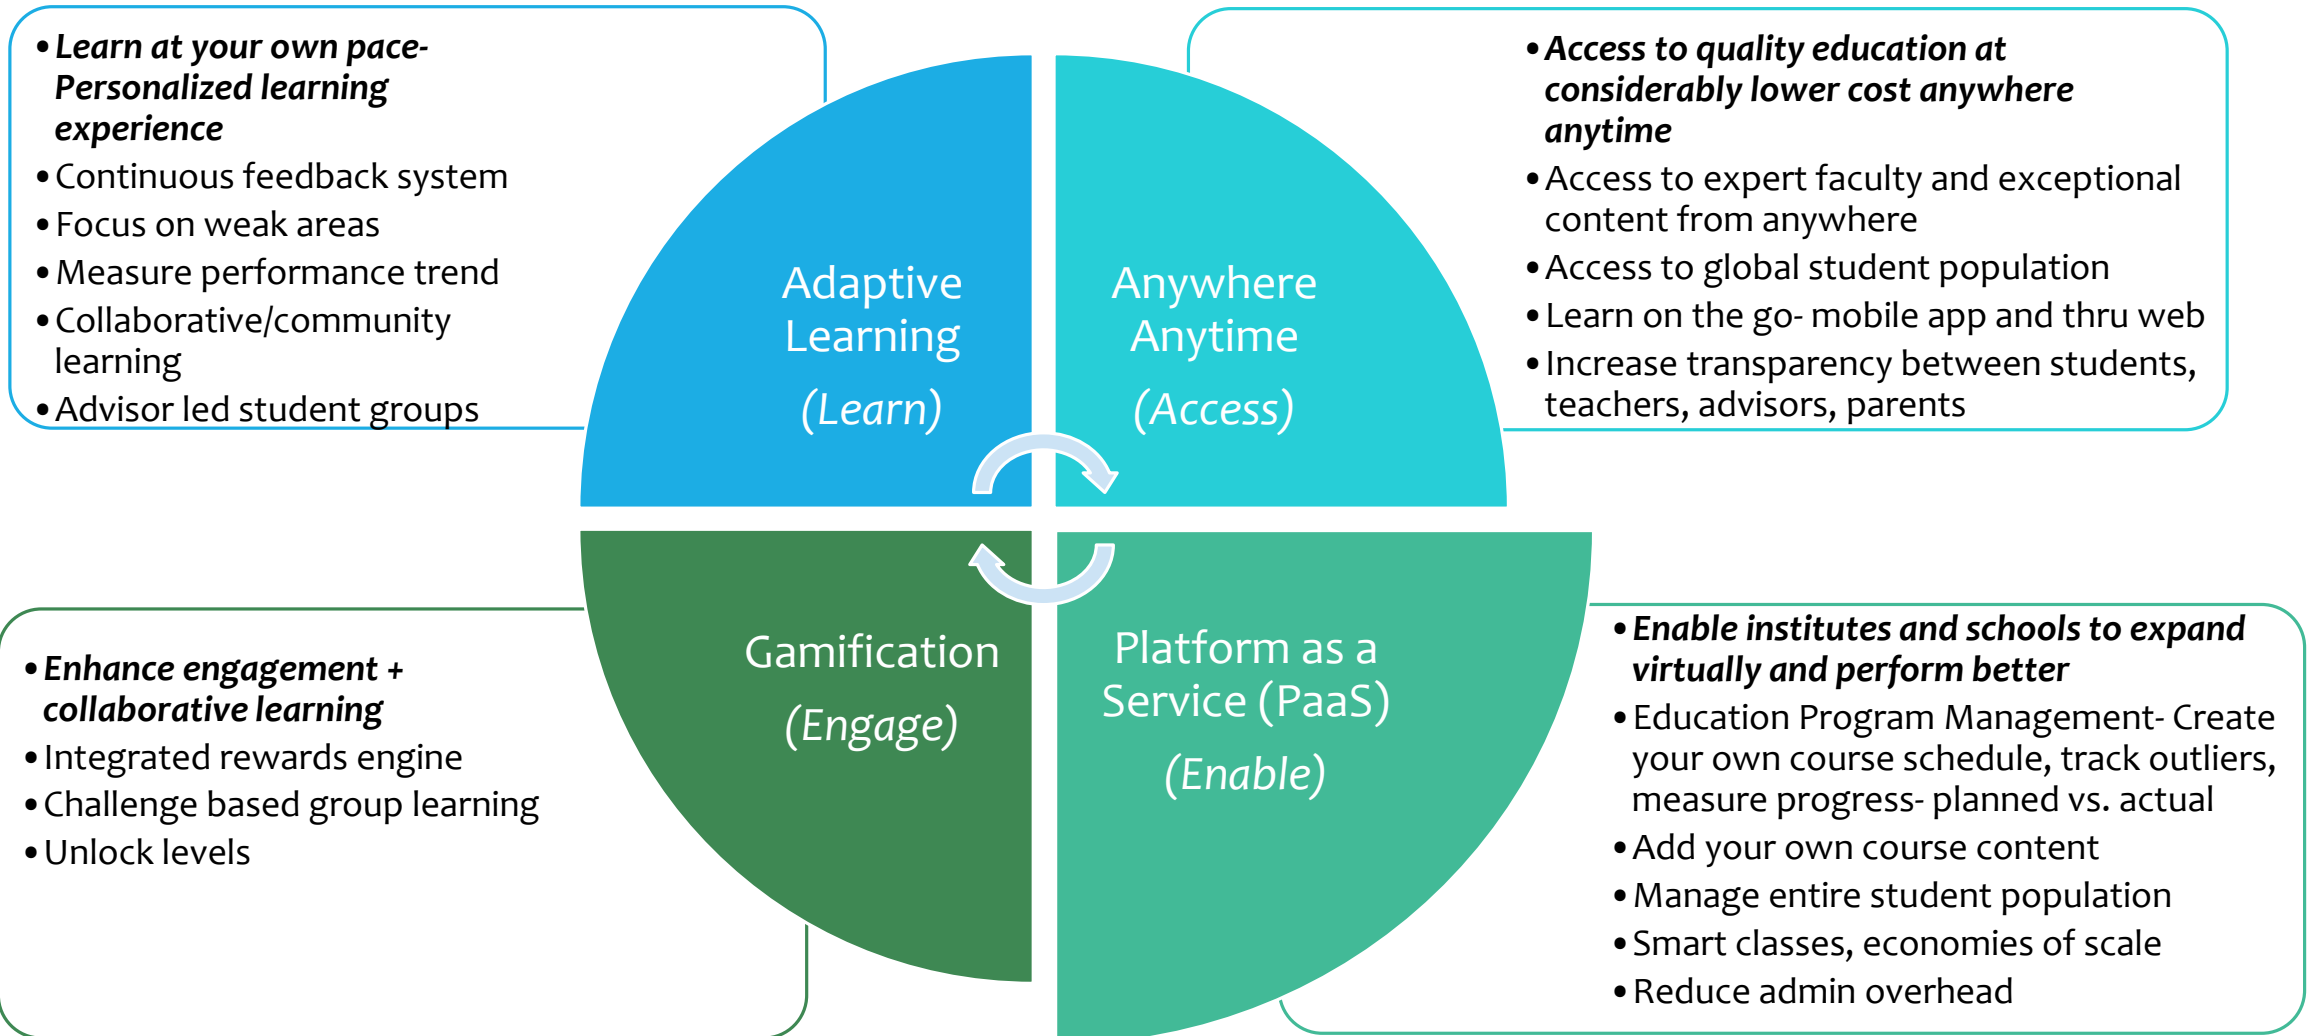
• Learn at your own pace- Personalized learning experience
• Continuous feedback system
• Focus on weak areas
• Measure performance trend
• Collaborative/community learning
• Advisor led student groups

Adaptive Learning
(Learn)

Anywhere Anytime
(Access)

• Access to quality education at considerably lower cost anywhere anytime
• Access to expert faculty and exceptional content from anywhere
• Access to global student population
• Learn on the go- mobile app and thru web
• Increase transparency between students, teachers, advisors, parents

• Enhance engagement + collaborative learning
• Integrated rewards engine
• Challenge based group learning
• Unlock levels

Gamification
(Engage)

Platform as a Service (PaaS)
(Enable)

• Enable institutes and schools to expand virtually and perform better
• Education Program Management- Create your own course schedule, track outliers, measure progress- planned vs. actual
• Add your own course content
• Manage entire student population
• Smart classes, economies of scale
• Reduce admin overhead